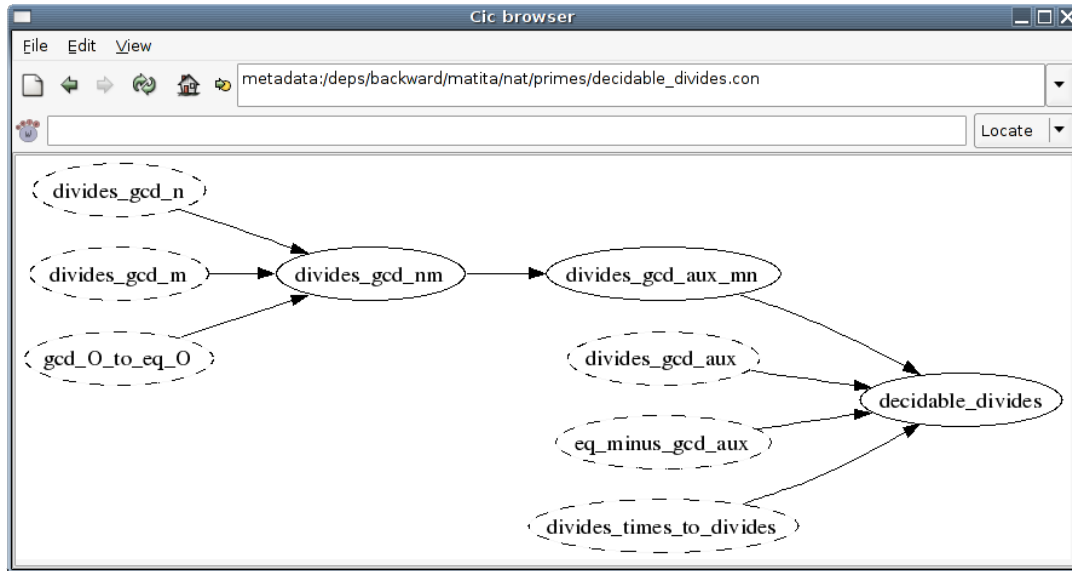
Cic browser

File Edit View

metadata:/deps/backward/matita/nat/primes/decidable_divides.con

Locate

divides_gcd_n

divides_gcd_m

gcd_O_to_eq_O

divides_gcd_nm

divides_gcd_aux_mn

divides_gcd_aux

eq_minus_gcd_aux

divides_times_to_divides

decidable_divides